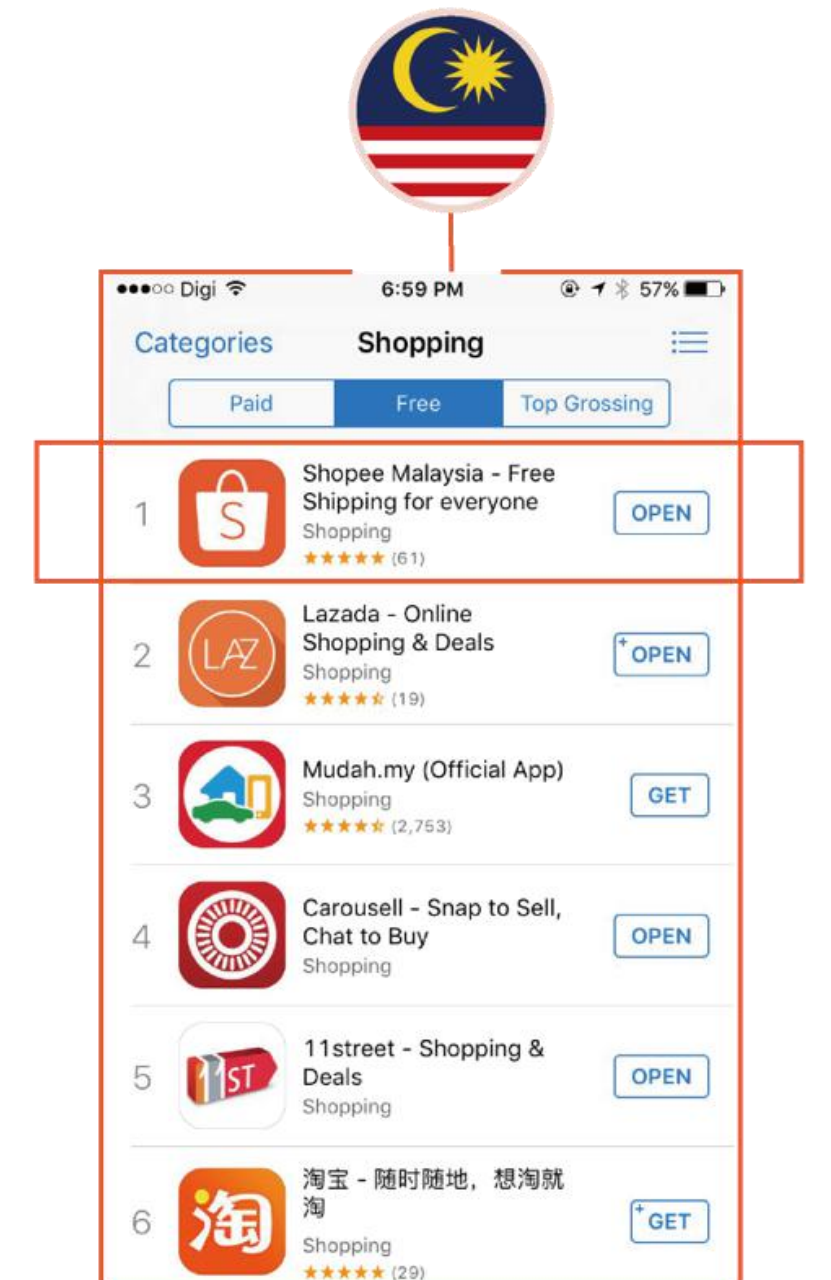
●●●○○ Digi 6:59 PM 57%

Categories Shopping

Paid Free Top Grossing

1 Shopee Malaysia - Free Shipping for everyone
Shopping
★★★★★ (61)
OPEN

2 LAZ Lazada - Online Shopping & Deals
Shopping
★★★★☆ (19)
OPEN

3 Mudah.my (Official App)
Shopping
★★★★☆ (2,753)
GET

4 Carousell - Snap to Sell, Chat to Buy
Shopping
OPEN

5 11ST 11street - Shopping & Deals
Shopping
OPEN

6 淘 淘宝 - 随时随地，想淘就淘
Shopping
★★★★★ (29)
GET